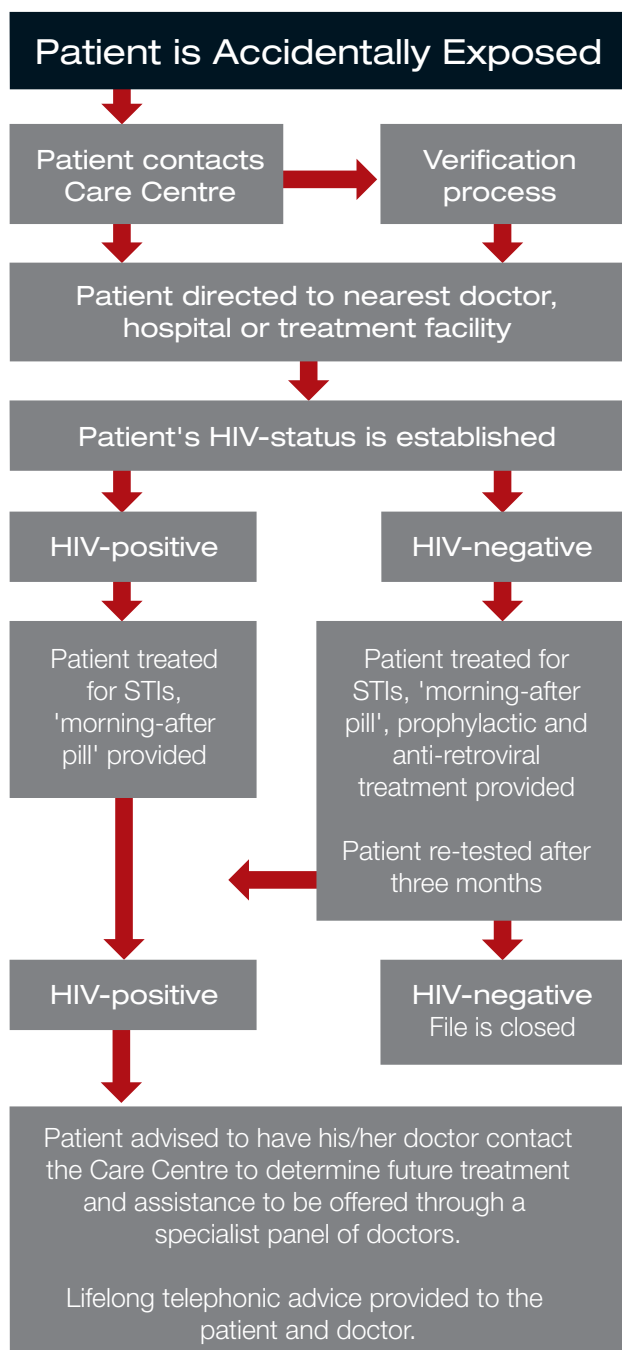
Patient is Accidentally Exposed

Patient contacts Care Centre

Verification process

Patient directed to nearest doctor, hospital or treatment facility

Patient's HIV-status is established

HIV-positive

HIV-negative

Patient treated for STIs, 'morning-after pill' provided

Patient treated for STIs, 'morning-after pill', prophylactic and anti-retroviral treatment provided

Patient re-tested after three months

HIV-positive

HIV-negative
File is closed

Patient advised to have his/her doctor contact the Care Centre to determine future treatment and assistance to be offered through a specialist panel of doctors.

Lifelong telephonic advice provided to the patient and doctor.